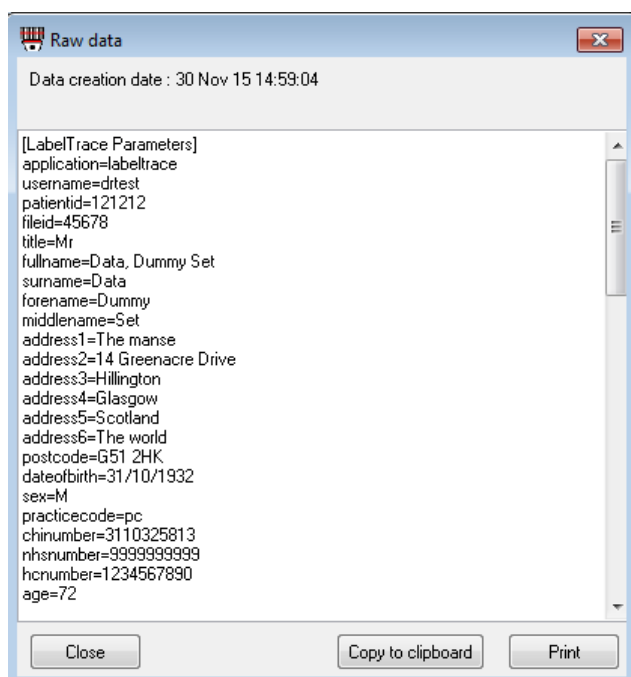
Raw data

Data creation date : 30 Nov 15 14:59:04

[LabelTrace Parameters]
application=labeltrace
username=drtest
patientid=121212
fileid=45678
title=Mr
fullname=Data, Dummy Set
surname=Data
forename=Dummy
middlename=Set
address1=The manse
address2=14 Greenacre Drive
address3=Hillington
address4=Glasgow
address5=Scotland
address6=The world
postcode=G51 2HK
dateofbirth=31/10/1932
sex=M
practicecode=pc
chinumber=3110325813
nhsnumber=9999999999
hcnumber=1234567890
age=72

Close
Copy to clipboard
Print